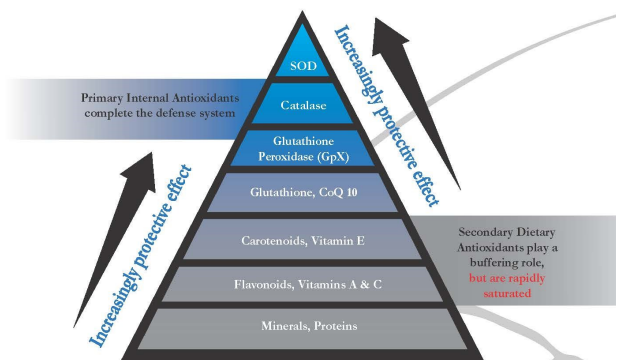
Primary Internal Antioxidants complete the defense system

SOD

Catalase

Glutathione Peroxidase (GpX)

Glutathione, CoQ 10

Carotenoids, Vitamin E

Flavonoids, Vitamins A & C

Minerals, Proteins

Increasingly protective effect

Increasingly protective effect

Secondary Dietary Antioxidants play a buffering role, but are rapidly saturated